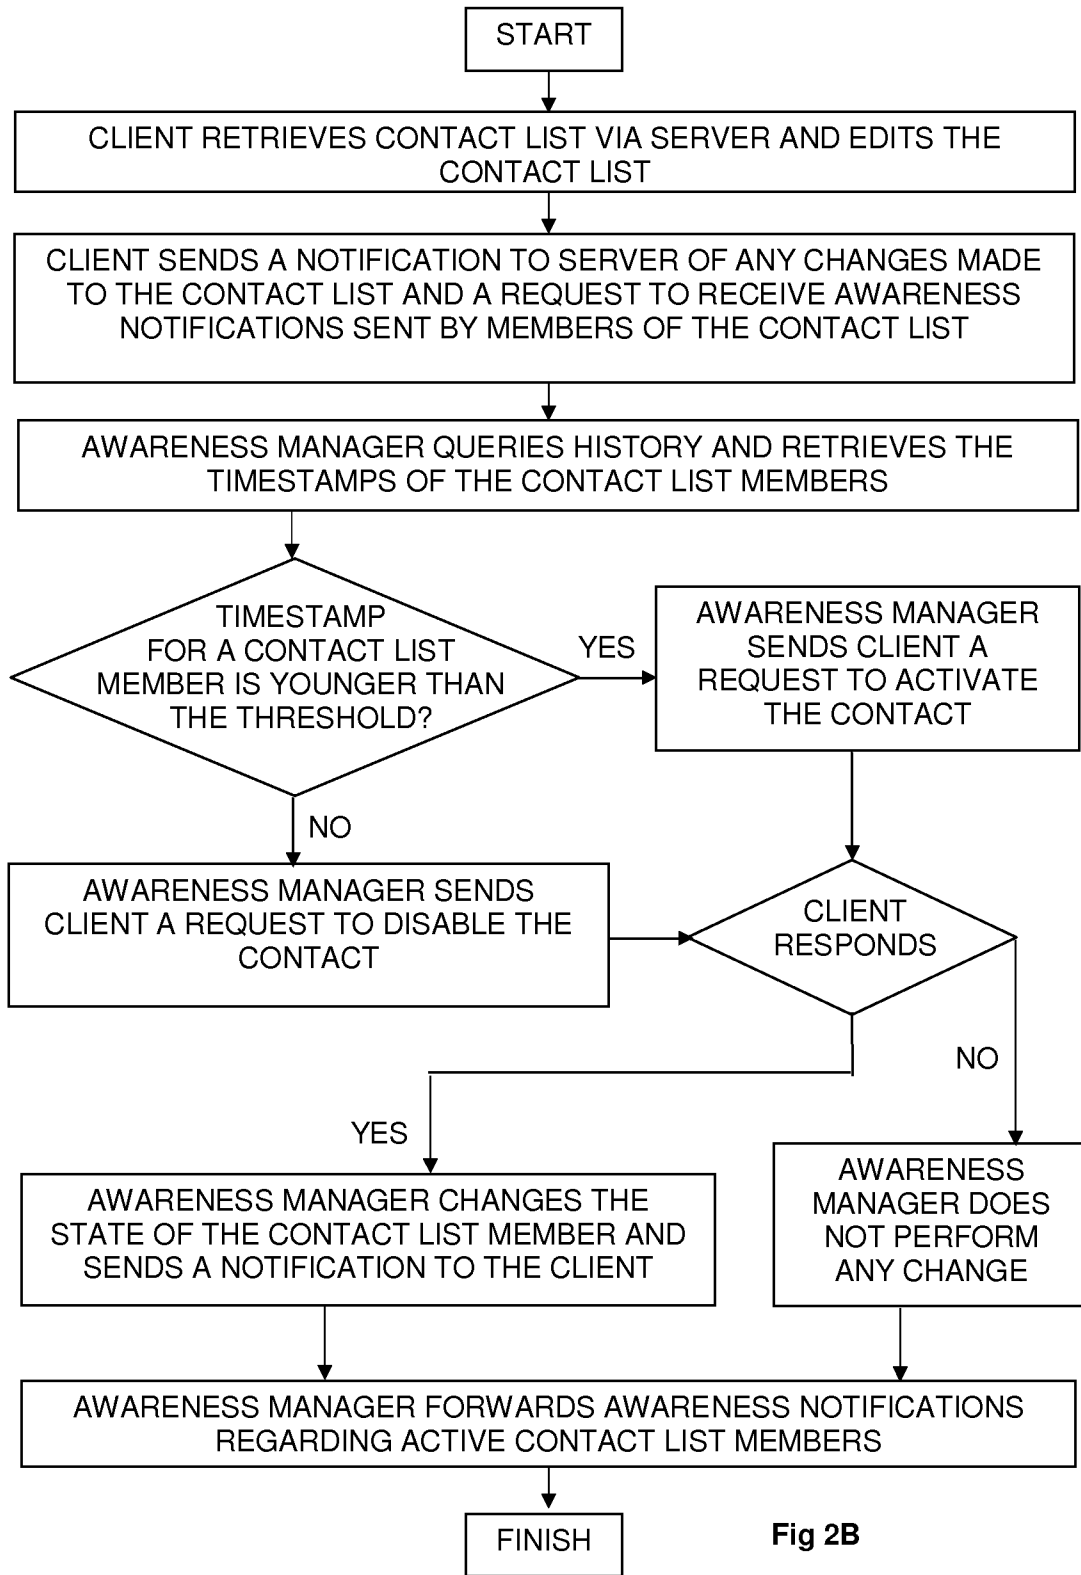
START

CLIENT RETRIEVES CONTACT LIST VIA SERVER AND EDITS THE CONTACT LIST

CLIENT SENDS A NOTIFICATION TO SERVER OF ANY CHANGES MADE TO THE CONTACT LIST AND A REQUEST TO RECEIVE AWARENESS NOTIFICATIONS SENT BY MEMBERS OF THE CONTACT LIST

AWARENESS MANAGER QUERIES HISTORY AND RETRIEVES THE TIMESTAMPS OF THE CONTACT LIST MEMBERS

TIMESTAMP FOR A CONTACT LIST MEMBER IS YOUNGER THAN THE THRESHOLD?

YES

AWARENESS MANAGER SENDS CLIENT A REQUEST TO ACTIVATE THE CONTACT

NO

AWARENESS MANAGER SENDS CLIENT A REQUEST TO DISABLE THE CONTACT

CLIENT RESPONDS

NO

YES

AWARENESS MANAGER CHANGES THE STATE OF THE CONTACT LIST MEMBER AND SENDS A NOTIFICATION TO THE CLIENT

AWARENESS MANAGER DOES NOT PERFORM ANY CHANGE

AWARENESS MANAGER FORWARDS AWARENESS NOTIFICATIONS REGARDING ACTIVE CONTACT LIST MEMBERS

FINISH

Fig 2B